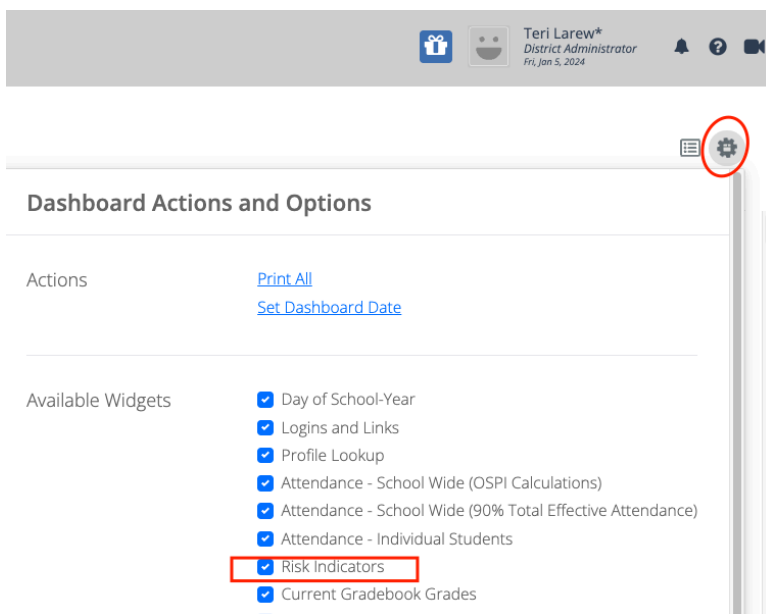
Teri Larew*
District Administrator
Fri, Jan 5, 2024

Dashboard Actions and Options

Actions
Print All
Set Dashboard Date

Available Widgets
Day of School-Year
Logins and Links
Profile Lookup
Attendance - School Wide (OSPI Calculations)
Attendance - School Wide (90% Total Effective Attendance)
Attendance - Individual Students
Risk Indicators
Current Gradebook Grades